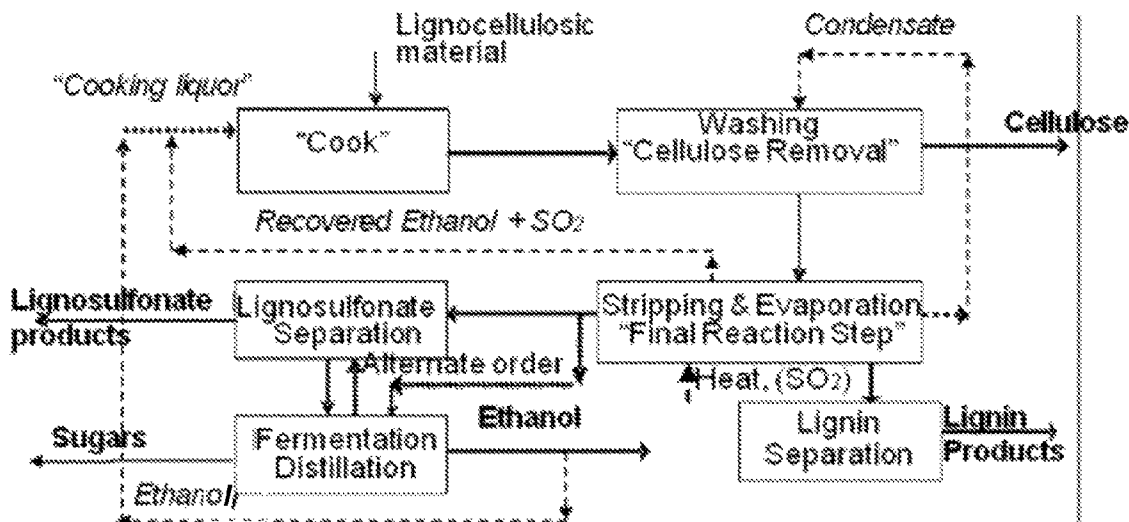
Lignocellulosic material

Condensate

"Cooking liquor"

"Cook"

Washing "Cellulose Removal"

Cellulose

Recovered Ethanol + $SO_2$

Lignosulfonate products

Lignosulfonate Separation

Stripping & Evaporation "Final Reaction Step"

Alternate order

Heat, ($SO_2$)

Ethanol

Sugars

Fermentation Distillation

Lignin Separation

Lignin Products

Ethanol